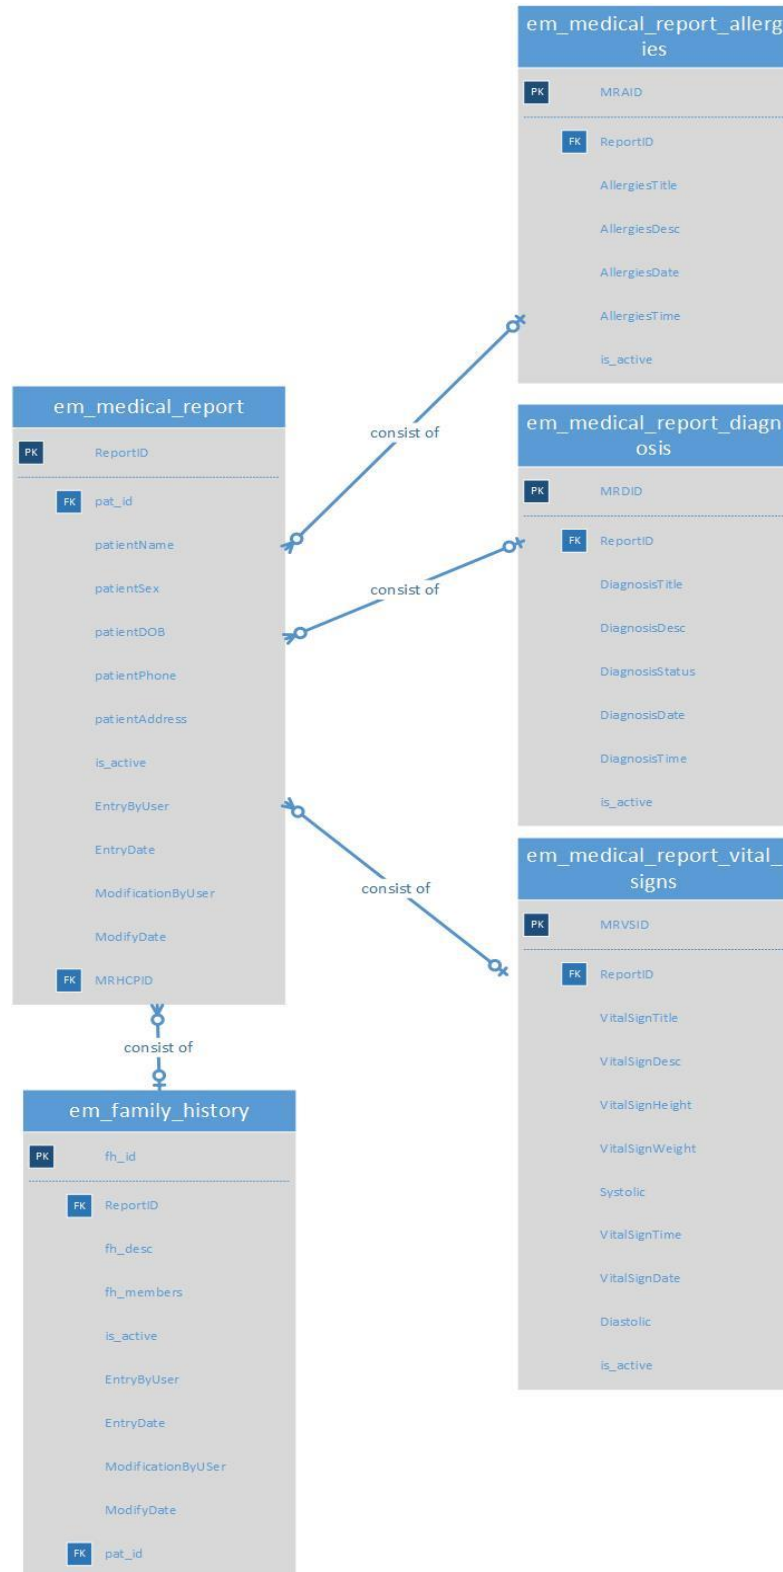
em_medical_report_allergies

PK MRAID

FK ReportID

AllergiesTitle

AllergiesDesc

AllergiesDate

AllergiesTime

is_active

em_medical_report

PK ReportID

FK pat_id

patientName

patientSex

patientDOB

patientPhone

patientAddress

is_active

EntryByUser

EntryDate

ModificationByUser

ModifyDate

FK MRHCPID

consist of

consist of

consist of

em_medical_report_diagnosis

PK MRDID

FK ReportID

DiagnosisTitle

DiagnosisDesc

DiagnosisStatus

DiagnosisDate

DiagnosisTime

is_active

em_medical_report_vital_signs

PK MRVSID

FK ReportID

VitalSignTitle

VitalSignDesc

VitalSignHeight

VitalSignWeight

Systolic

VitalSignTime

VitalSignDate

Diastolic

is_active

consist of

em_family_history

PK fh_id

FK ReportID

fh_desc

fh_members

is_active

EntryByUser

EntryDate

ModificationByUSer

ModifyDate

FK pat_id